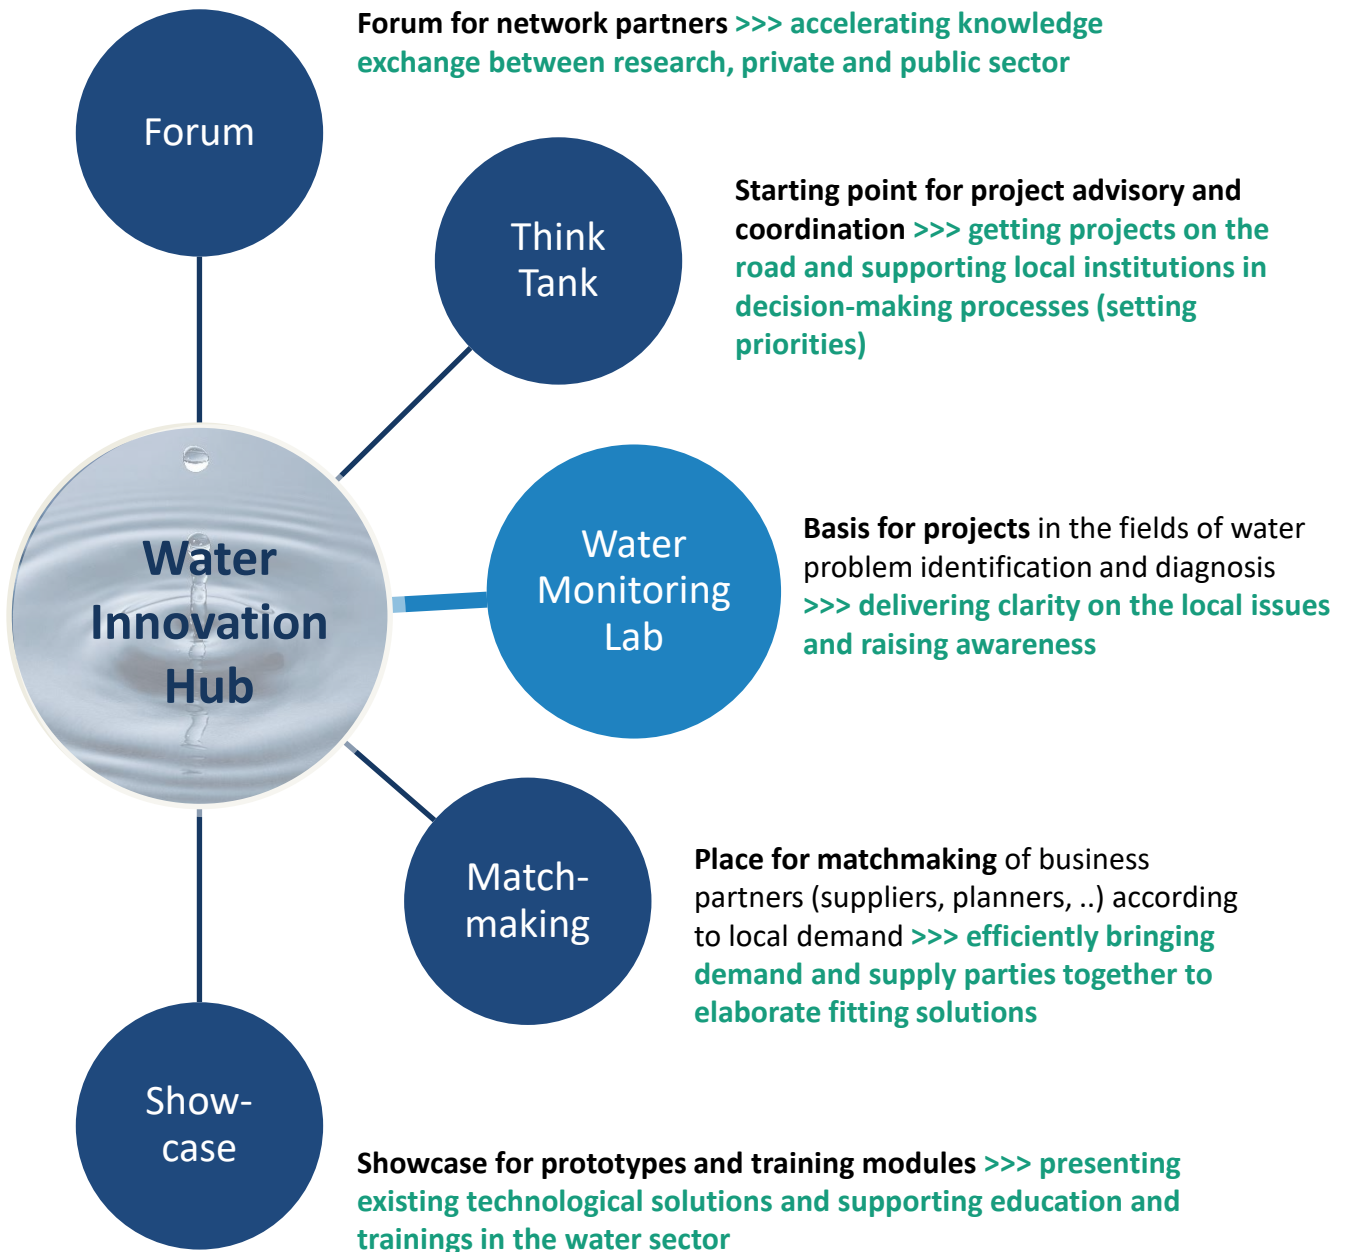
Forum

Forum for network partners >>> accelerating knowledge exchange between research, private and public sector

Think Tank

Starting point for project advisory and coordination >>> getting projects on the road and supporting local institutions in decision-making processes (setting priorities)

Water Innovation Hub

Water Monitoring Lab

Basis for projects in the fields of water problem identification and diagnosis >>> delivering clarity on the local issues and raising awareness

Match-making

Place for matchmaking of business partners (suppliers, planners, ..) according to local demand >>> efficiently bringing demand and supply parties together to elaborate fitting solutions

Show-case

Showcase for prototypes and training modules >>> presenting existing technological solutions and supporting education and trainings in the water sector